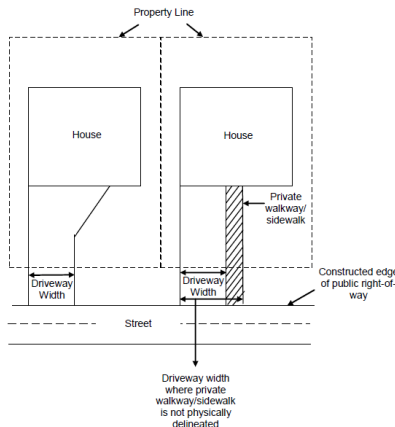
Property Line

House

House

Private walkway/ sidewalk

Constructed edge of public right-of-way

Driveway Width

Driveway Width

Street

Driveway width where private walkway/sidewalk is not physically delineated